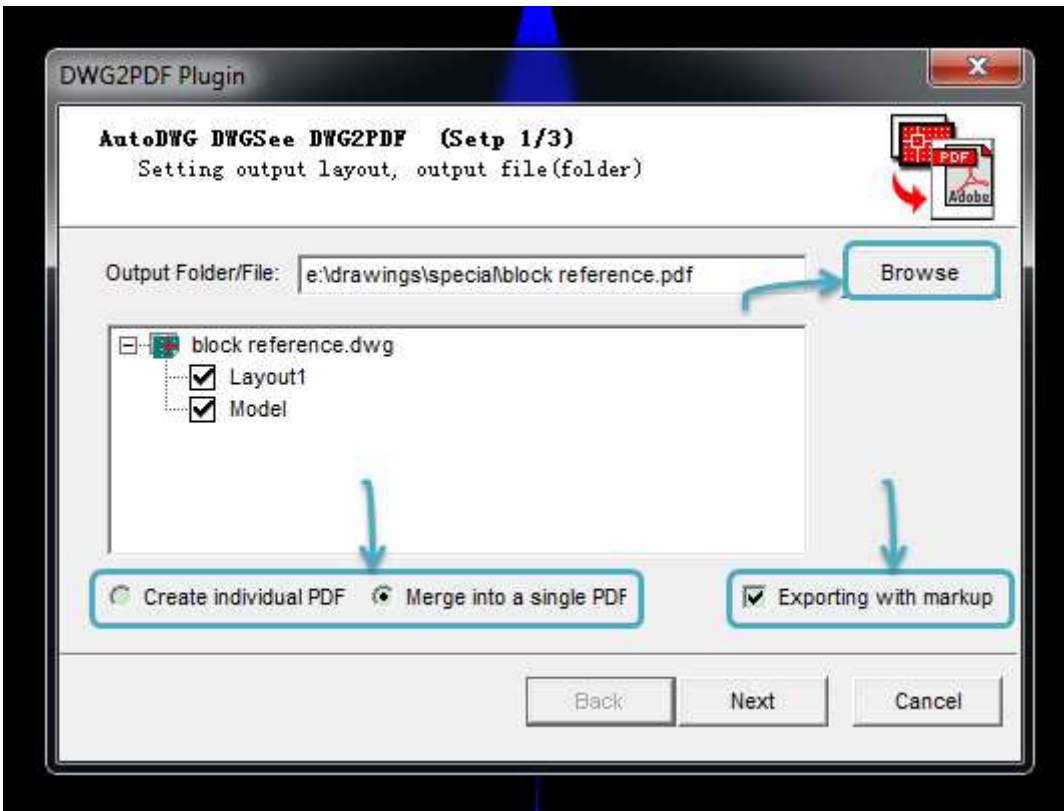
DWG2PDF Plugin

AutoDWG DWGSee DWG2PDF (Setp 1/3)
Setting output layout, output file(folder)

PDF
Adobe

Output Folder/File: e:\drawings\special\block reference.pdf

Browse

block reference.dwg
Layout1
Model

Create individual PDF
Merge into a single PDF

Exporting with markup

Back
Next
Cancel